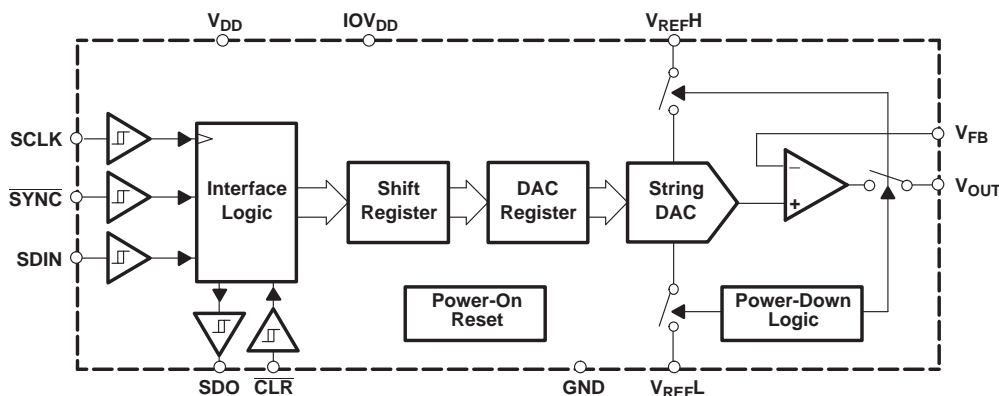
$V_{DD}$

$IOV_{DD}$

$V_{REF}H$

SCLK

$\overline{SYNC}$

SDIN

Interface Logic

Shift Register

DAC Register

String DAC

$V_{FB}$

$V_{OUT}$

Power-On Reset

Power-Down Logic

SDO

$\overline{CLR}$

GND

$V_{REF}L$